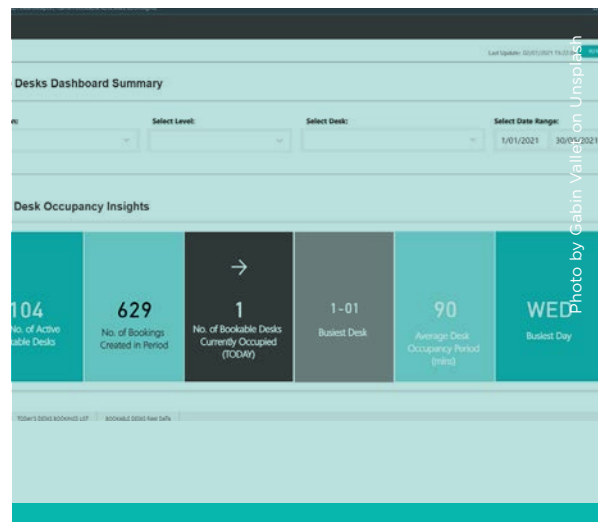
Last Update: 02/07/2021 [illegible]

Desks Dashboard Summary

Select Level:

Select Desk:

Select Date Range:

1/01/2021

30/0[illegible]/2021

Desk Occupancy Insights

104

No. of Active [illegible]able Desks

629

No. of Bookings Created in Period

1

No. of Bookable Desks Currently Occupied (TODAY)

1-01

Busiest Desk

90

Average Desk Occupancy Period (mins)

WED

Busiest Day

TODAY'S DESKS BOOKINGS LIST

BOOKABLE DESKS RAW DATA

Photo by Gabin Vallet on Unsplash